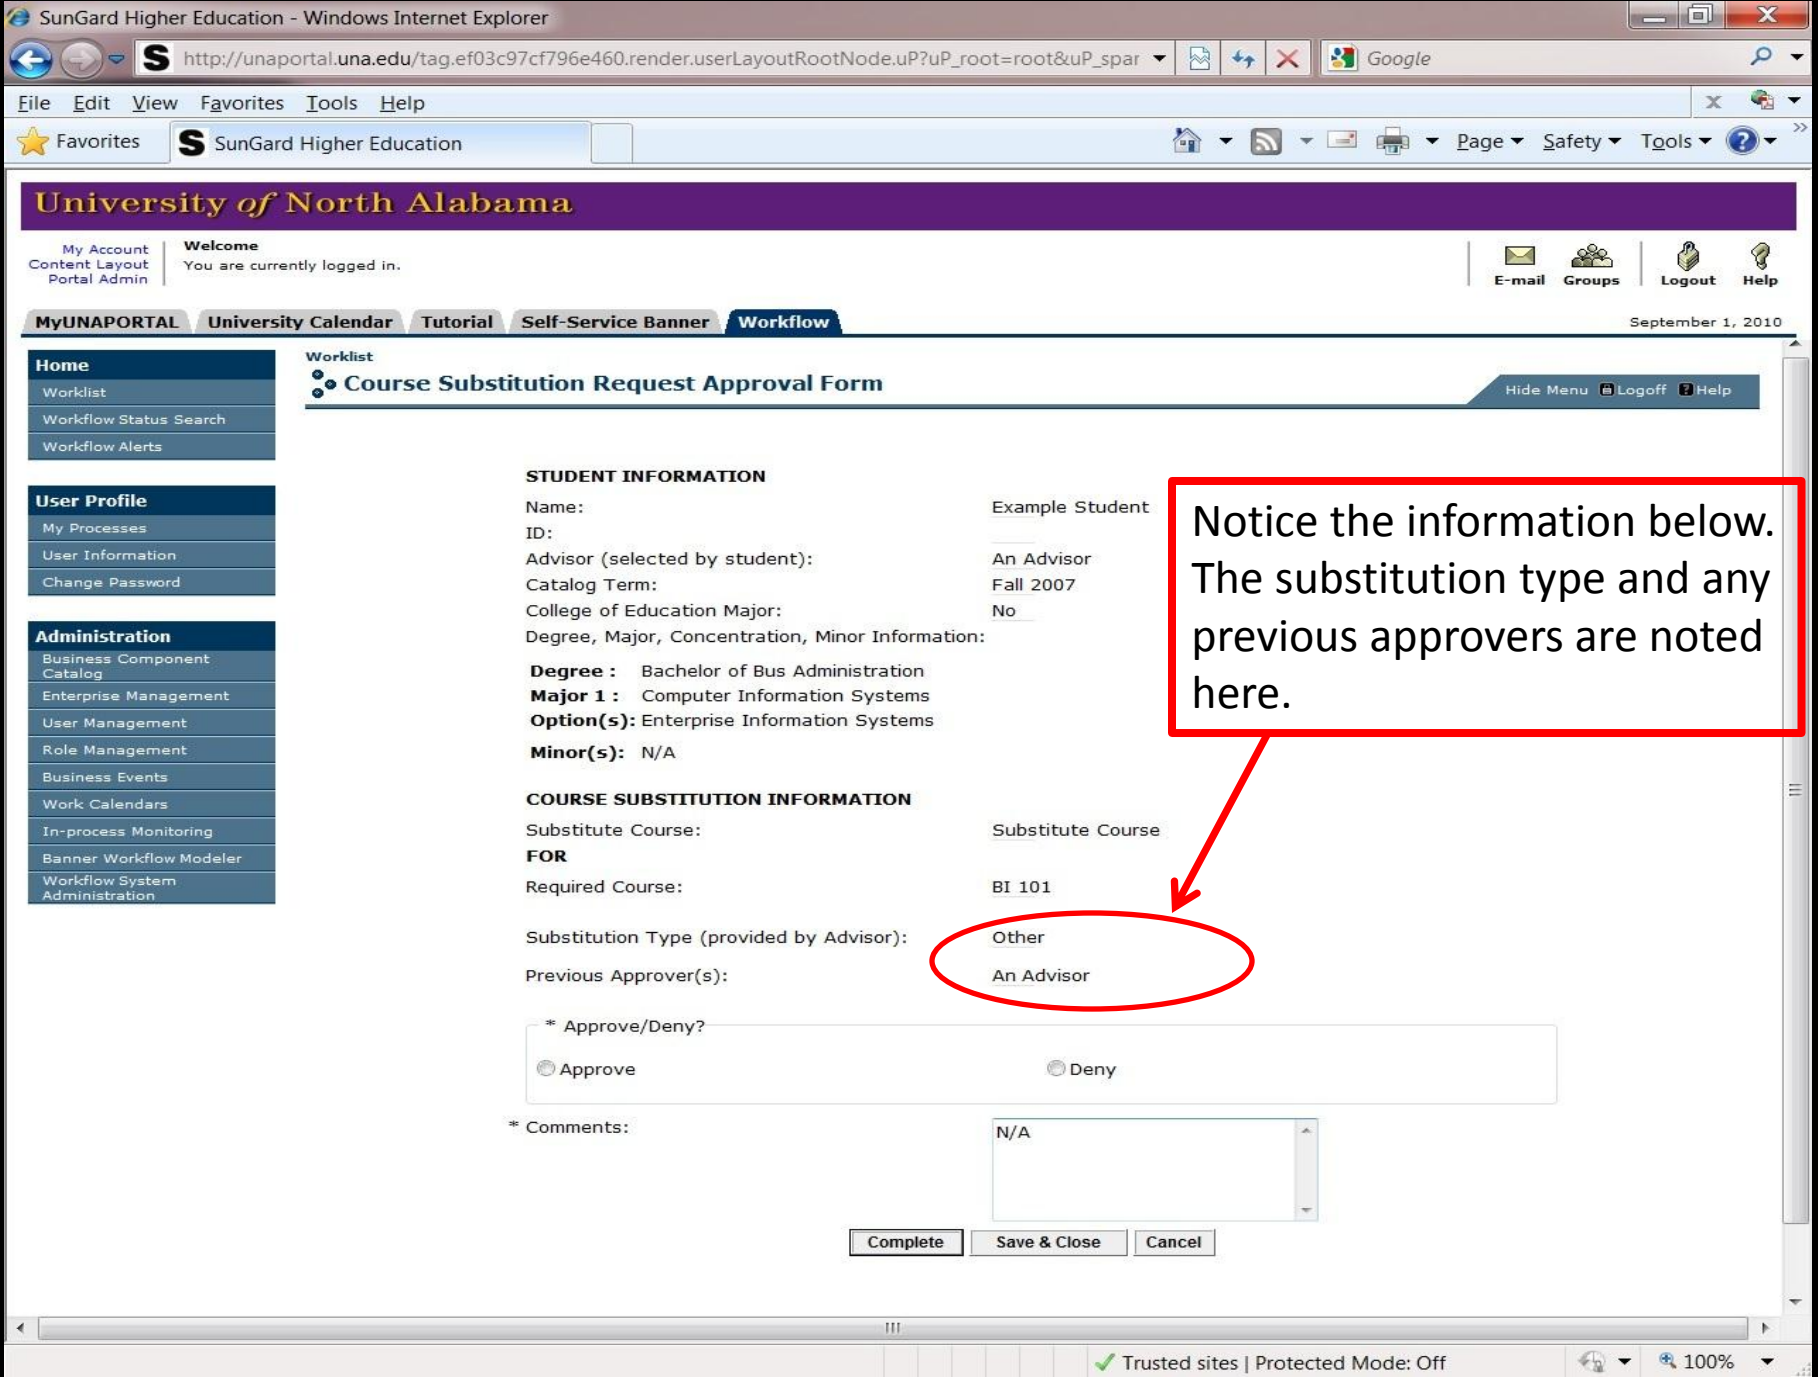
SunGard Higher Education - Windows Internet Explorer

http://unaportal.una.edu/tag.ef03c97cf796e460.render.userLayoutRootNode.uP?uP_root=root&uP_spar

Google

File Edit View Favorites Tools Help

Favorites SunGard Higher Education

Page Safety Tools

University of North Alabama

My Account
Content Layout
Portal Admin

Welcome
You are currently logged in.

E-mail Groups Logout Help

MyUNAPORTAL University Calendar Tutorial Self-Service Banner Workflow

September 1, 2010

Home
Worklist
Workflow Status Search
Workflow Alerts

User Profile
My Processes
User Information
Change Password

Administration
Business Component Catalog
Enterprise Management
User Management
Role Management
Business Events
Work Calendars
In-process Monitoring
Banner Workflow Modeler
Workflow System Administration

Worklist
Course Substitution Request Approval Form

Hide Menu Logoff Help

STUDENT INFORMATION

| | |
|---|---|
| Name: | Example Student |
| ID: | |
| Advisor (selected by student): | An Advisor |
| Catalog Term: | Fall 2007 |
| College of Education Major: | No |
| Degree, Major, Concentration, Minor Information: | |

Degree : Bachelor of Bus Administration
Major 1 : Computer Information Systems
Option(s): Enterprise Information Systems

Minor(s): N/A

COURSE SUBSTITUTION INFORMATION

| | |
|---|---|
| Substitute Course: | Substitute Course |
| FOR | |
| Required Course: | BI 101 |
| Substitution Type (provided by Advisor): | Other |
| Previous Approver(s): | An Advisor |

Notice the information below. The substitution type and any previous approvers are noted here.

* Approve/Deny?

Approve

Deny

* Comments:

N/A

Complete Save & Close Cancel

Trusted sites | Protected Mode: Off

100%